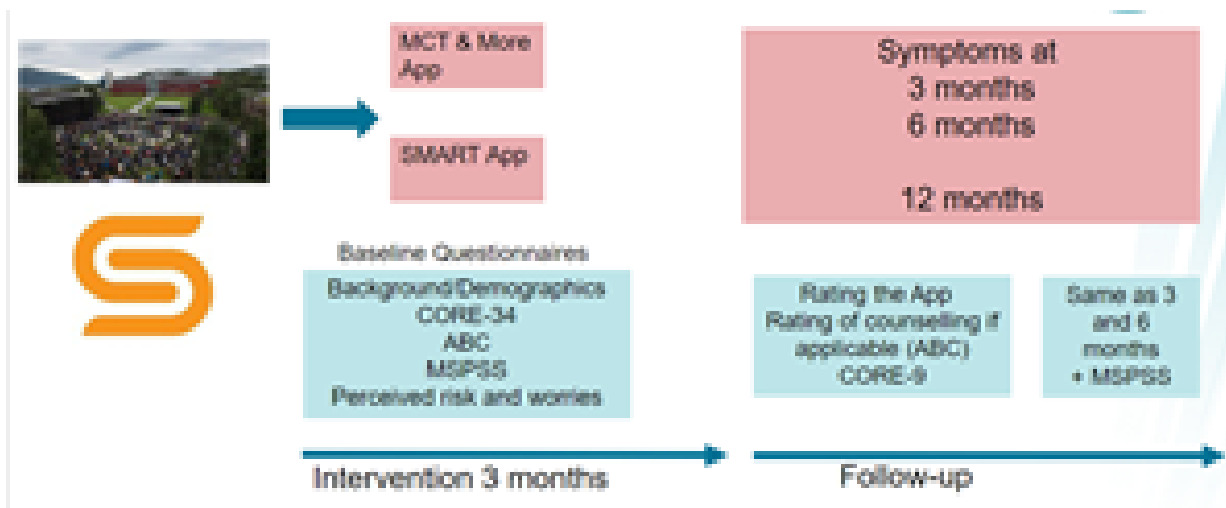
MCT & More App

SMART App

Symptoms at
3 months
6 months

12 months

Baseline Questionnaires

Background/Demographics
CORE-34
ABC
MSPSS
Perceived risk and worries

Rating the App
Rating of counselling if applicable (ABC)
CORE-9

Same as 3 and 6 months
+ MSPSS

Intervention 3 months

Follow-up